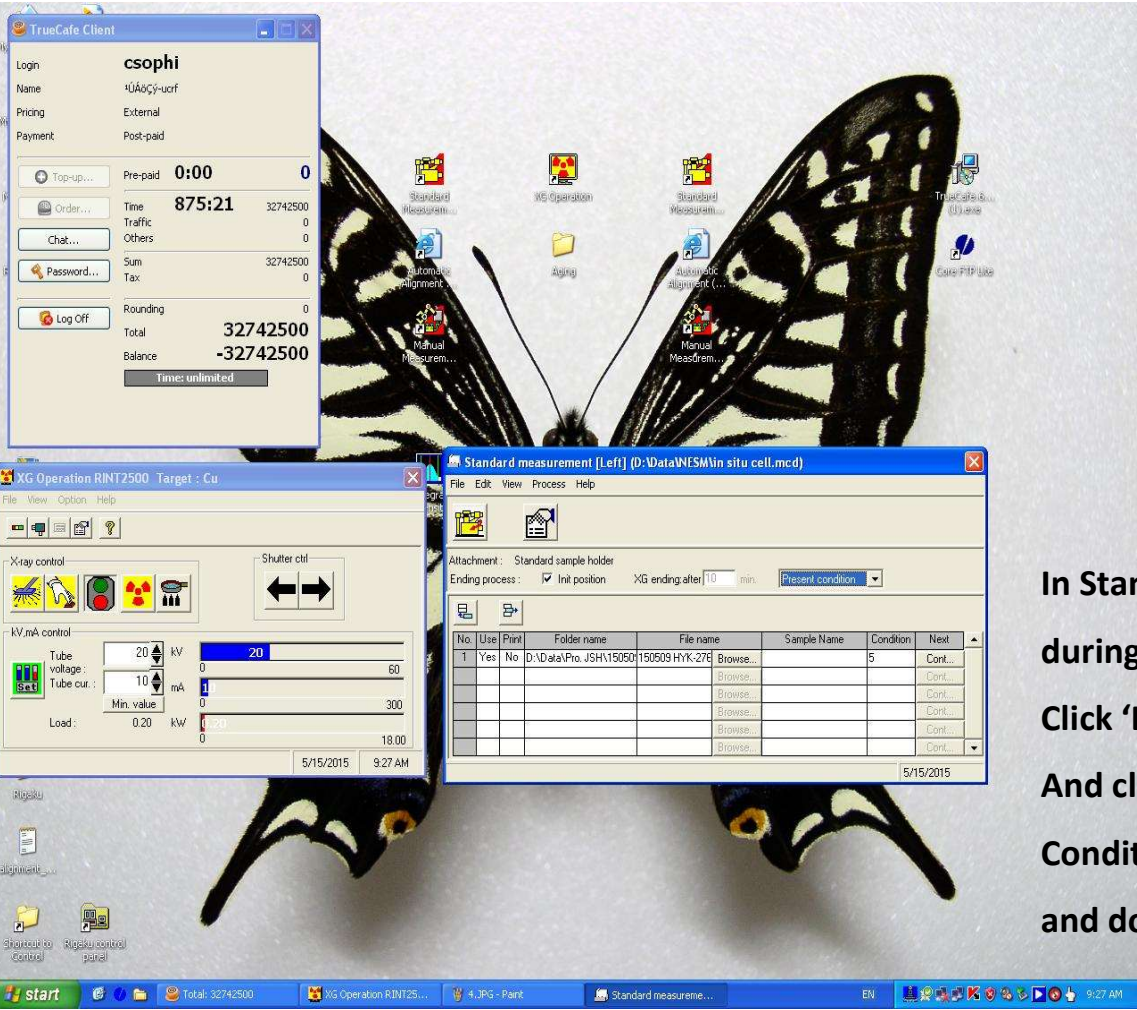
TrueCafe Client

Login csophi
Name ¹ÚÁöÇý-ucrf
Pricing External
Payment Post-paid

Top-up... Pre-paid 0:00 0
Order... Time 875:21 32742500
Traffic 0
Chat... Others 0
Password... Sum 32742500
Tax 0
Rounding 0
Log Off Total 32742500
Balance -32742500
Time: unlimited

Standard Measurem...
XG Operation
Standard Measurem...
TrueCafe 6... (1).exe
Automatic Alignment ...
Aging
Automatic Alignment (...
Core FTP Lite
Manual Measurem...
Manual Measurem...

XG Operation RINT2500 Target : Cu
File View Option Help
X-ray control
Shutter ctrl
kV,mA control
Tube voltage : 20 kV 20
0 60
Tube cur. : 10 mA 10
Set
Min. value 0 300
Load : 0.20 kW 0.20
0 18.00
5/15/2015 9:27 AM

Rigaku
Alignment_...
Shortcut to Control
Rigaku control panel

Standard measurement [Left] (D:\Data\NESM\in situ cell.mcd)
File Edit View Process Help
Attachment : Standard sample holder
Ending process : Init position XG ending:after 10 min. Present condition

| No. | Use | Print | Folder name | File name | | Sample Name | Condition | Next |
|---|---|---|---|---|---|---|---|---|
| 1 | Yes | No | D:\Data\Pro. JSH\15050 | 150509 HYK-276 | Browse... | | 5 | Cont... |
| | | | | | Browse... | | | Cont... |
| | | | | | Browse... | | | Cont... |
| | | | | | Browse... | | | Cont... |
| | | | | | Browse... | | | Cont... |
| | | | | | Browse... | | | Cont... |

5/15/2015

In Star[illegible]
during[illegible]
Click '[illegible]
And cl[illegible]
Condit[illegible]
and do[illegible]

start Total: 32742500 XG Operation RINT25... 4.JPG - Paint Standard measureme... EN 9:27 AM